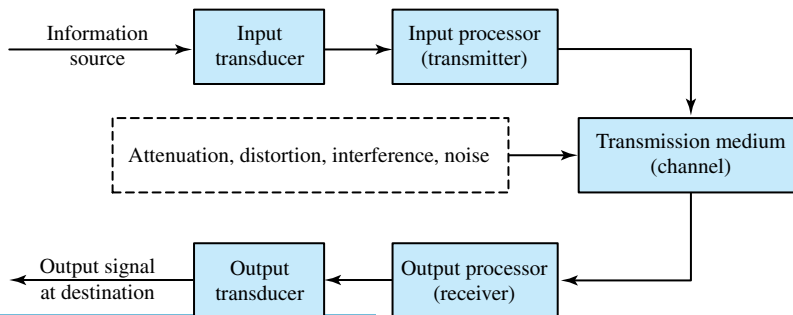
Information source

Input transducer

Input processor (transmitter)

Attenuation, distortion, interference, noise

Transmission medium (channel)

Output signal at destination

Output transducer

Output processor (receiver)